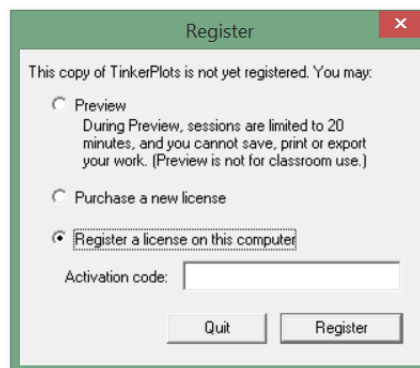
Register

This copy of TinkerPlots is not yet registered. You may:

Preview
During Preview, sessions are limited to 20 minutes, and you cannot save, print or export your work. (Preview is not for classroom use.)

Purchase a new license

Register a license on this computer

Activation code:

Quit

Register